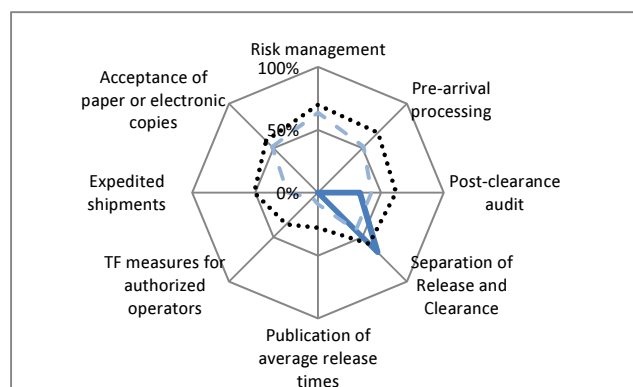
Risk management
100%
Pre-arrival processing
Acceptance of paper or electronic copies
50%
Expedited shipments
0%
Post-clearance audit
TF measures for authorized operators
Separation of Release and Clearance
Publication of average release times